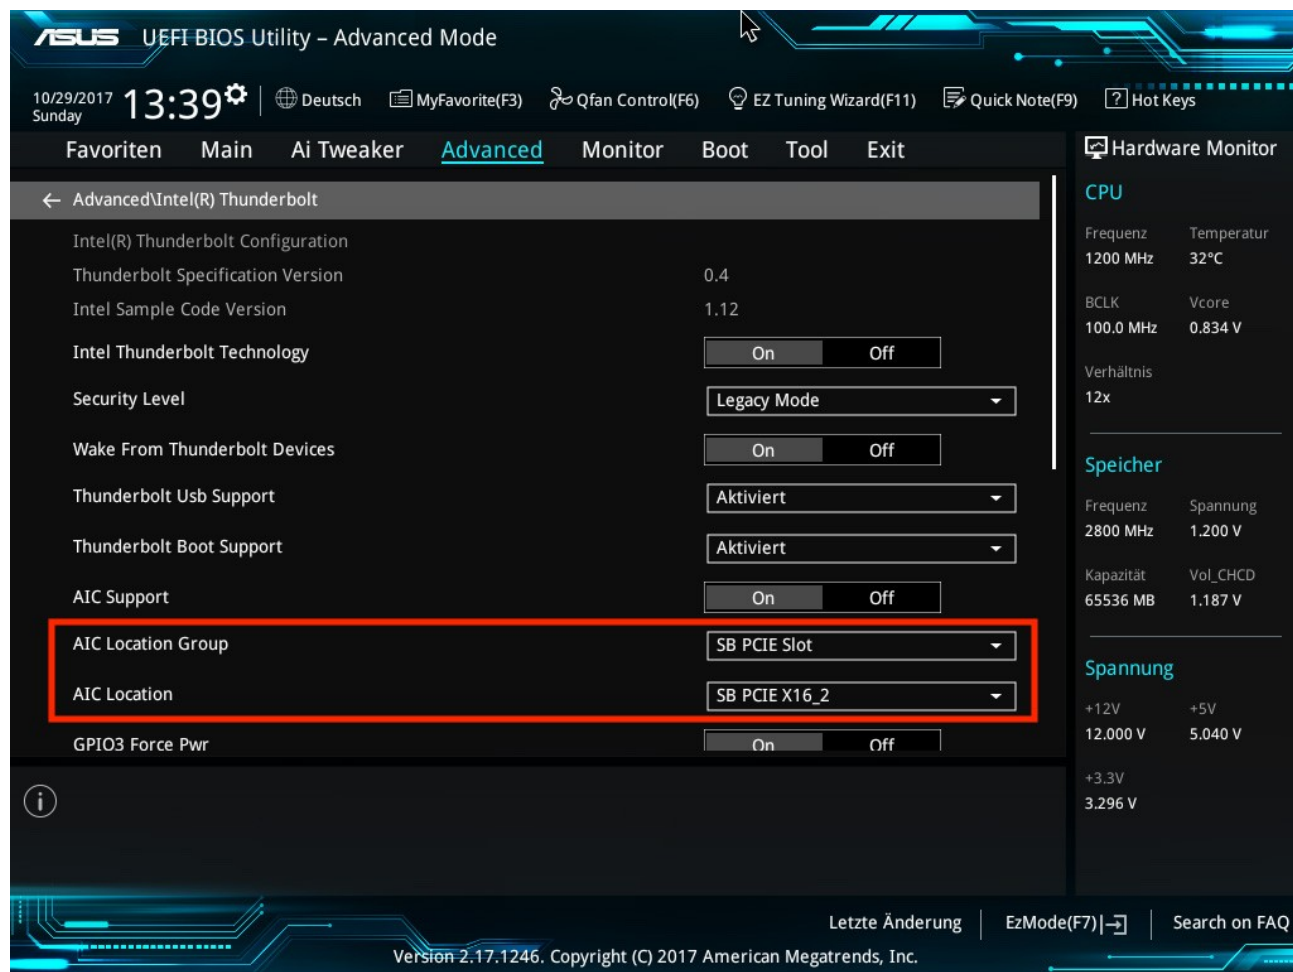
ASUS UEFI BIOS Utility – Advanced Mode

10/29/2017 Sunday 13:39 Deutsch MyFavorite(F3) Qfan Control(F6) EZ Tuning Wizard(F11) Quick Note(F9) ? Hot Keys

Favoriten Main Ai Tweaker Advanced Monitor Boot Tool Exit

Hardware Monitor

← Advanced\Intel(R) Thunderbolt

Intel(R) Thunderbolt Configuration

| | |
|---|---|
| Thunderbolt Specification Version | 0.4 |
| Intel Sample Code Version | 1.12 |
| Intel Thunderbolt Technology | On Off |
| Security Level | Legacy Mode |
| Wake From Thunderbolt Devices | On Off |
| Thunderbolt Usb Support | Aktiviert |
| Thunderbolt Boot Support | Aktiviert |
| AIC Support | On Off |
| AIC Location Group | SB PCIE Slot |
| AIC Location | SB PCIE X16_2 |
| GPIO3 Force Pwr | On Off |

CPU
Frequenz 1200 MHz
Temperatur 32°C
BCLK 100.0 MHz
Vcore 0.834 V
Verhältnis 12x

Speicher
Frequenz 2800 MHz
Spannung 1.200 V
Kapazität 65536 MB
Vol_CHCD 1.187 V

Spannung
+12V 12.000 V
+5V 5.040 V
+3.3V 3.296 V

Letzte Änderung | EzMode(F7)|→ | Search on FAQ

Version 2.17.1246. Copyright (C) 2017 American Megatrends, Inc.